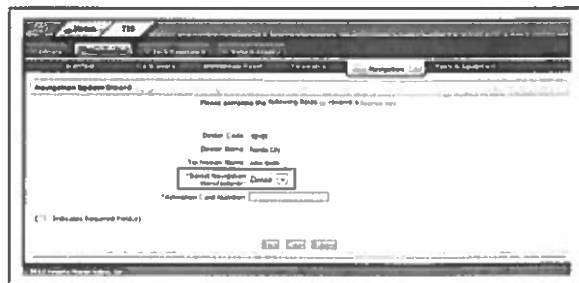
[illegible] TIS

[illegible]

Navigation Update Wizard

Please complete the following fields to request a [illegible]

Dealer Code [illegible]

Dealer Name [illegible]

Technician Name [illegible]

*Select Navigation Head Unit: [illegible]

*Navigation Card Number: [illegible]

(*) Indicates Required Field(s)

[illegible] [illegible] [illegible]